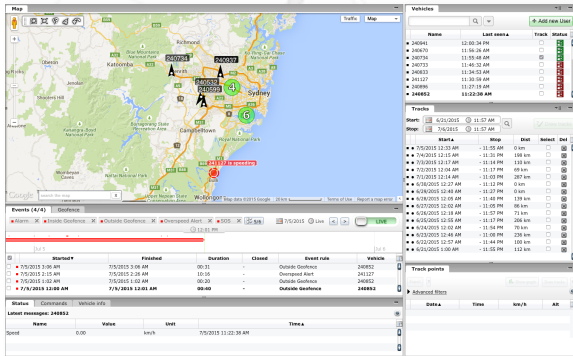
Map

Traffic Map

Richmond

Katoomba

240734

240937

240533

240599

Sydney

4

6

Campbelltown

241127 is speeding

Wollongong

Search the map

Map data ©2015 Google 5 km Terms of Use Report a map error

Events (4/4) Geofence

Alarm Inside Geofence Outside Geofence Overspeed Alert SOS 7/5/2015 Live LIVE

12:01 am

| | Started | Finished | Duration | Closed | Event rule | Vehicle |
|---|---|---|---|---|---|---|
| | 7/5/2015 3:06 AM | 7/5/2015 3:38 AM | 00:31 | | Outside Geofence | 240852 |
| | 7/5/2015 2:15 AM | 7/5/2015 2:26 AM | 10:10 | | Overspeed Alert | 241127 |
| | 7/5/2015 1:02 AM | 7/5/2015 1:22 AM | 00:20 | | Outside Geofence | 240852 |
| | 7/5/2015 12:01 AM | 7/5/2015 12:40 AM | 00:40 | | Outside Geofence | 240852 |

Status Commands Vehicle info

Latest messages: 240852

| Name | Value | Unit | Time |
|---|---|---|---|
| Speed | 0.00 | km/h | 7/5/2015 11:22:38 AM |

Vehicles

+ Add new User

| Name | Last seen | Track | Status |
|---|---|---|---|
| 240941 | 12:00:34 PM | | |
| 240670 | 11:56:26 AM | | |
| 240734 | 11:55:48 AM | | |
| 240733 | 11:46:32 AM | | |
| 240833 | 11:34:53 AM | | |
| 241127 | 11:30:59 AM | | |
| 240896 | 11:27:19 AM | | |
| 240852 | 11:22:30 AM | | |

Tracks

Start: 6/21/2015 11:57 AM
Stop: 7/5/2015 11:57 AM

| Start | Stop | Dist | Select | Del |
|---|---|---|---|---|
| 7/5/2015 12:33 AM | - 11:35 PM | 0 km | | |
| 7/4/2015 12:15 AM | - 11:21 PM | 198 km | | |
| 7/3/2015 12:17 AM | - 11:18 PM | 110 km | | |
| 7/2/2015 12:14 AM | - 11:17 PM | 69 km | | |
| 7/1/2015 12:14 AM | - 11:03 PM | 287 km | | |
| 6/30/2015 12:27 AM | - 11:12 PM | 0 km | | |
| 6/29/2015 12:49 AM | - 11:22 PM | 0 km | | |
| 6/28/2015 12:05 AM | - 11:48 PM | 139 km | | |
| 6/27/2015 12:02 AM | - 11:05 PM | 66 km | | |
| 6/26/2015 12:18 AM | - 11:57 PM | 71 km | | |
| 6/25/2015 12:05 AM | - 11:57 PM | 266 km | | |
| 6/24/2015 12:02 AM | - 11:54 PM | 70 km | | |
| 6/23/2015 12:46 AM | - 11:08 PM | 236 km | | |
| 6/22/2015 12:57 AM | - 11:44 PM | 108 km | | |
| 6/21/2015 1:00 AM | - 11:55 PM | 112 km | | |

Track points

Advanced filters

| Date | Time | km/h | Alt |
|---|---|---|---|